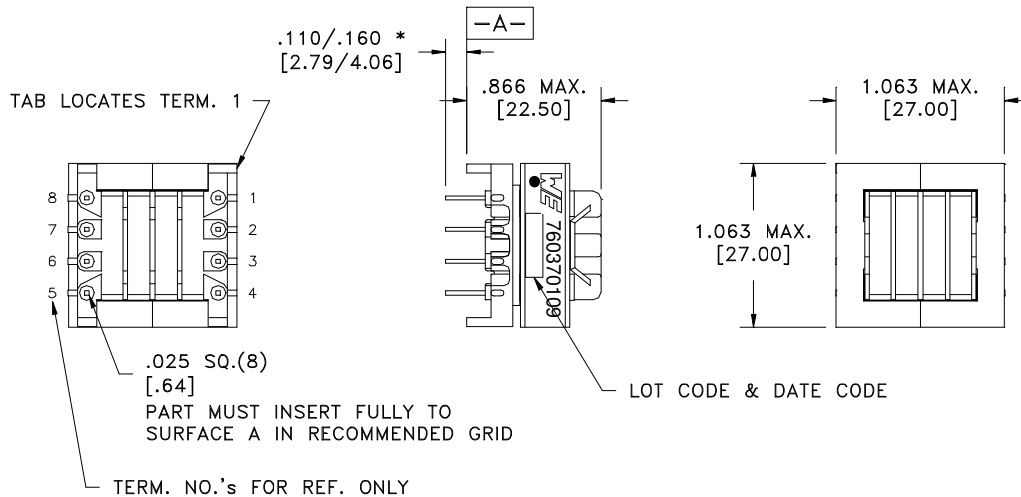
.110/.160 *
[2.79/4.06]

-A-

.866 MAX.
[22.50]

1.063 MAX.
[27.00]

TAB LOCATES TERM. 1

8
7
6
5

1
2
3
4

WE
760370109

1.063 MAX.
[27.00]

.025 SQ.(8)
[.64]
PART MUST INSERT FULLY TO SURFACE A IN RECOMMENDED GRID

LOT CODE & DATE CODE

TERM. NO.'s FOR REF. ONLY